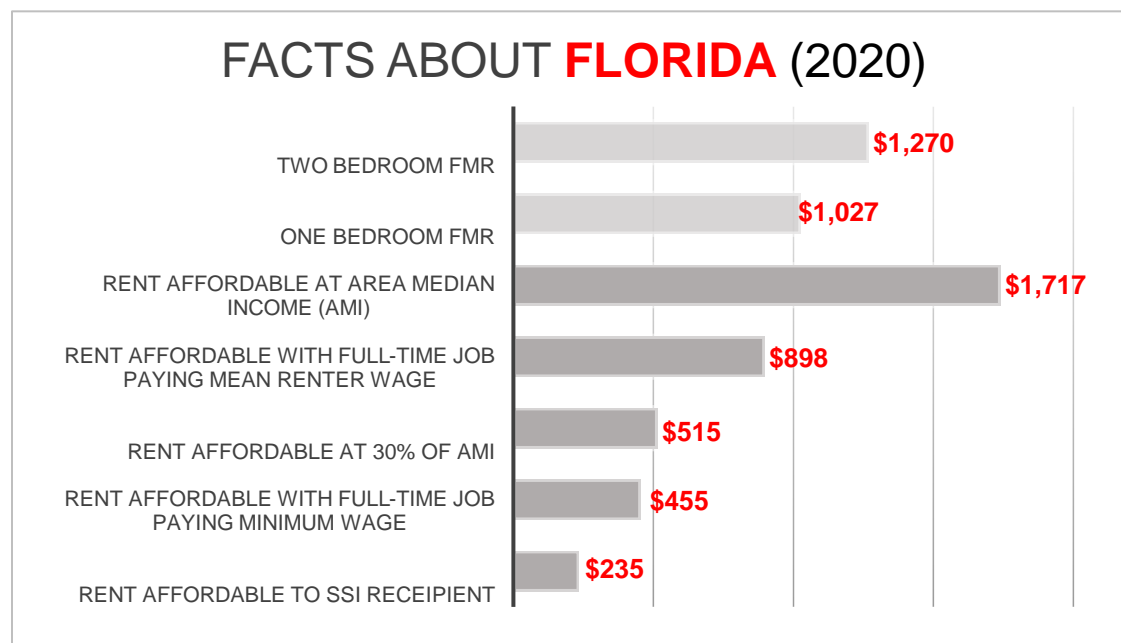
FACTS ABOUT FLORIDA (2020)

TWO BEDROOM FMR
$1,270

ONE BEDROOM FMR
$1,027

RENT AFFORDABLE AT AREA MEDIAN INCOME (AMI)
$1,717

RENT AFFORDABLE WITH FULL-TIME JOB PAYING MEAN RENTER WAGE
$898

RENT AFFORDABLE AT 30% OF AMI
$515

RENT AFFORDABLE WITH FULL-TIME JOB PAYING MINIMUM WAGE
$455

RENT AFFORDABLE TO SSI RECEIPIENT
$235